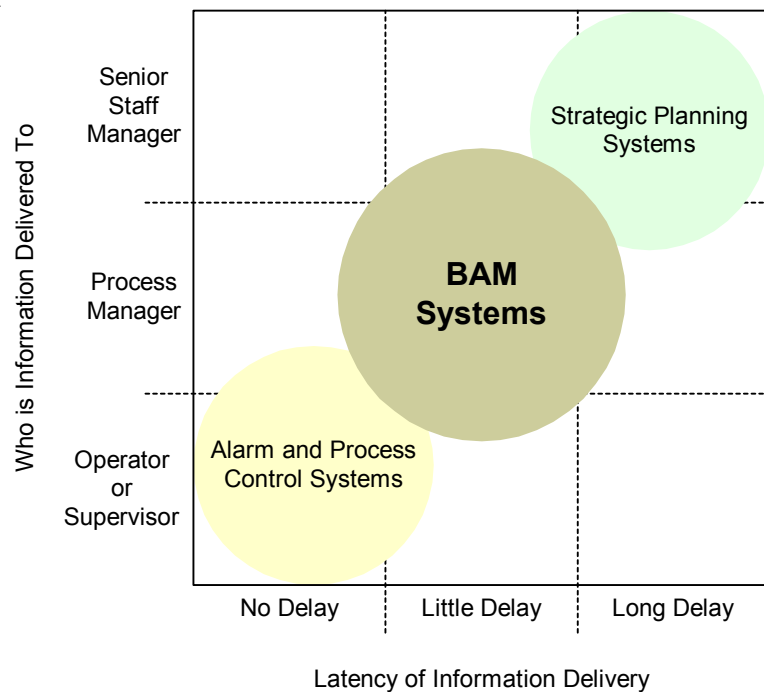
Who is Information Delivered To

Senior Staff Manager

Process Manager

Operator or Supervisor

Strategic Planning Systems

BAM Systems

Alarm and Process Control Systems

No Delay

Little Delay

Long Delay

Latency of Information Delivery